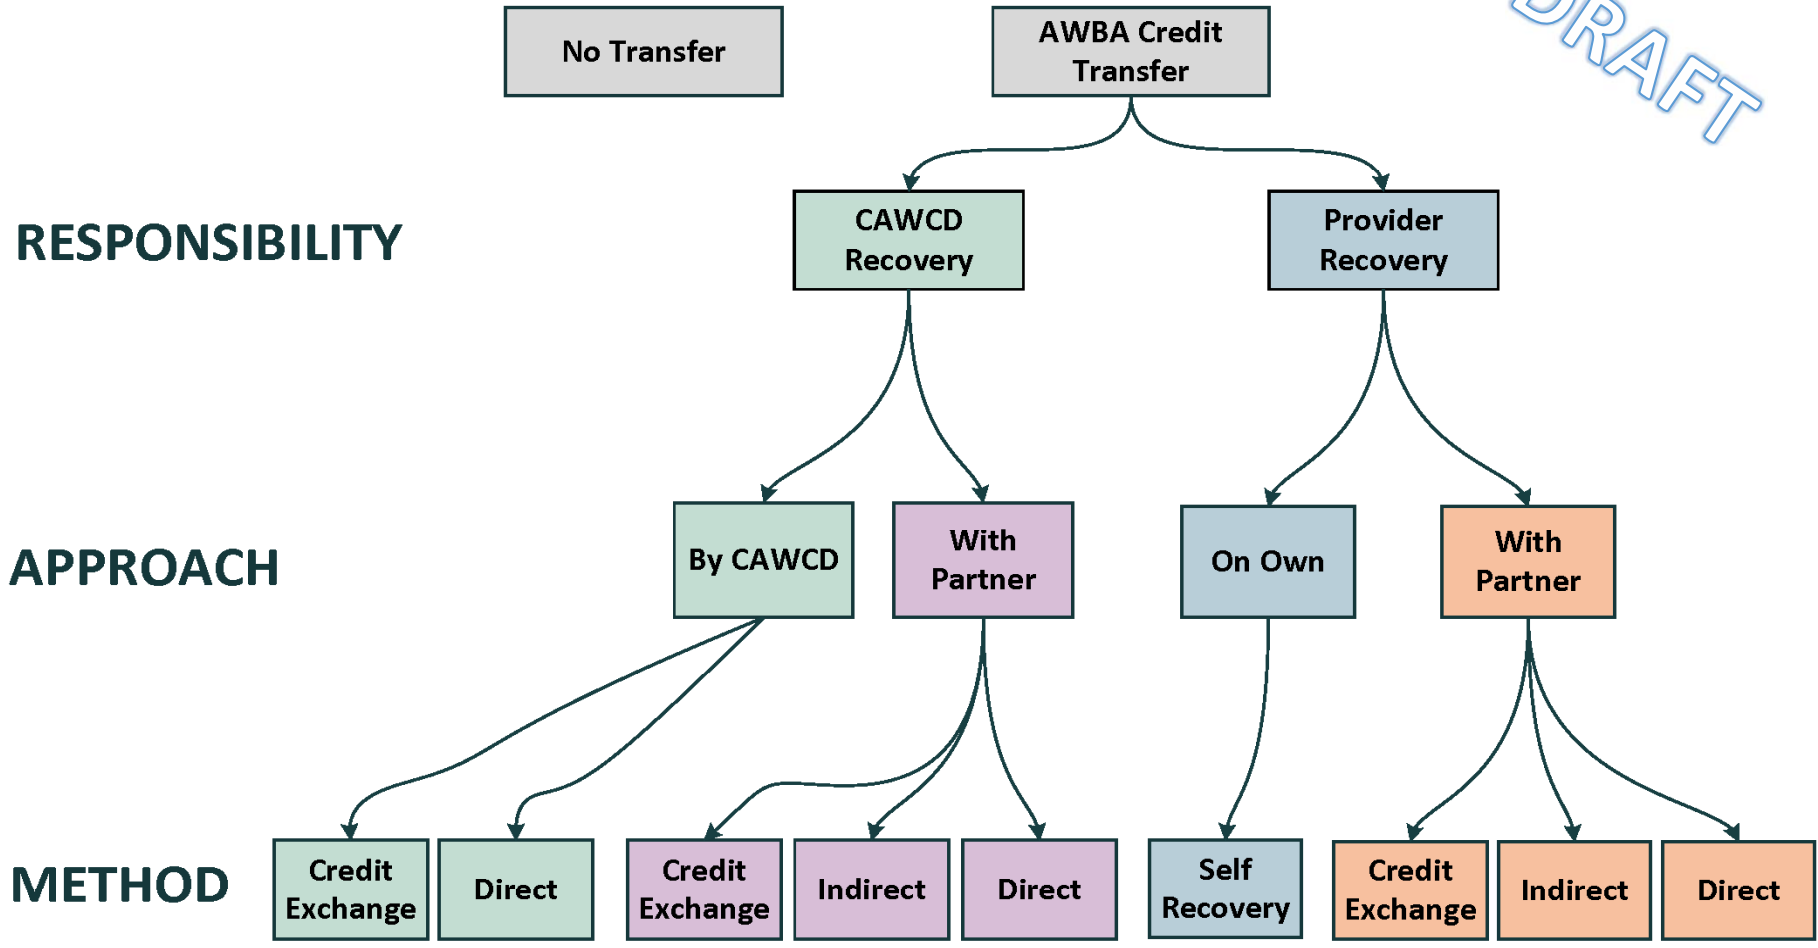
No Transfer

AWBA Credit Transfer

DRAFT

RESPONSIBILITY

CAWCD Recovery

Provider Recovery

APPROACH

By CAWCD

With Partner

On Own

With Partner

METHOD

Credit Exchange

Direct

Credit Exchange

Indirect

Direct

Self Recovery

Credit Exchange

Indirect

Direct